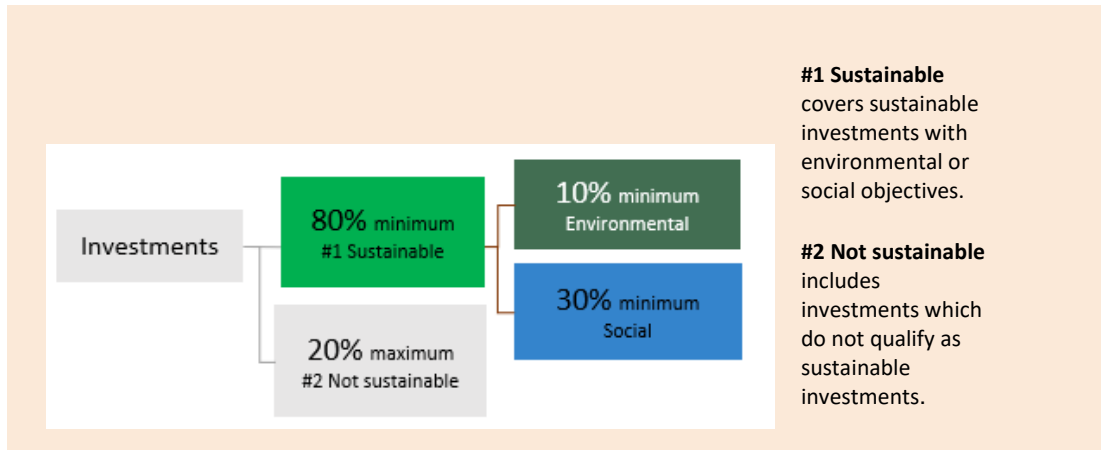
Investments

80% minimum
#1 Sustainable

10% minimum
Environmental

30% minimum
Social

20% maximum
#2 Not sustainable

**#1 Sustainable** covers sustainable investments with environmental or social objectives.

**#2 Not sustainable** includes investments which do not qualify as sustainable investments.